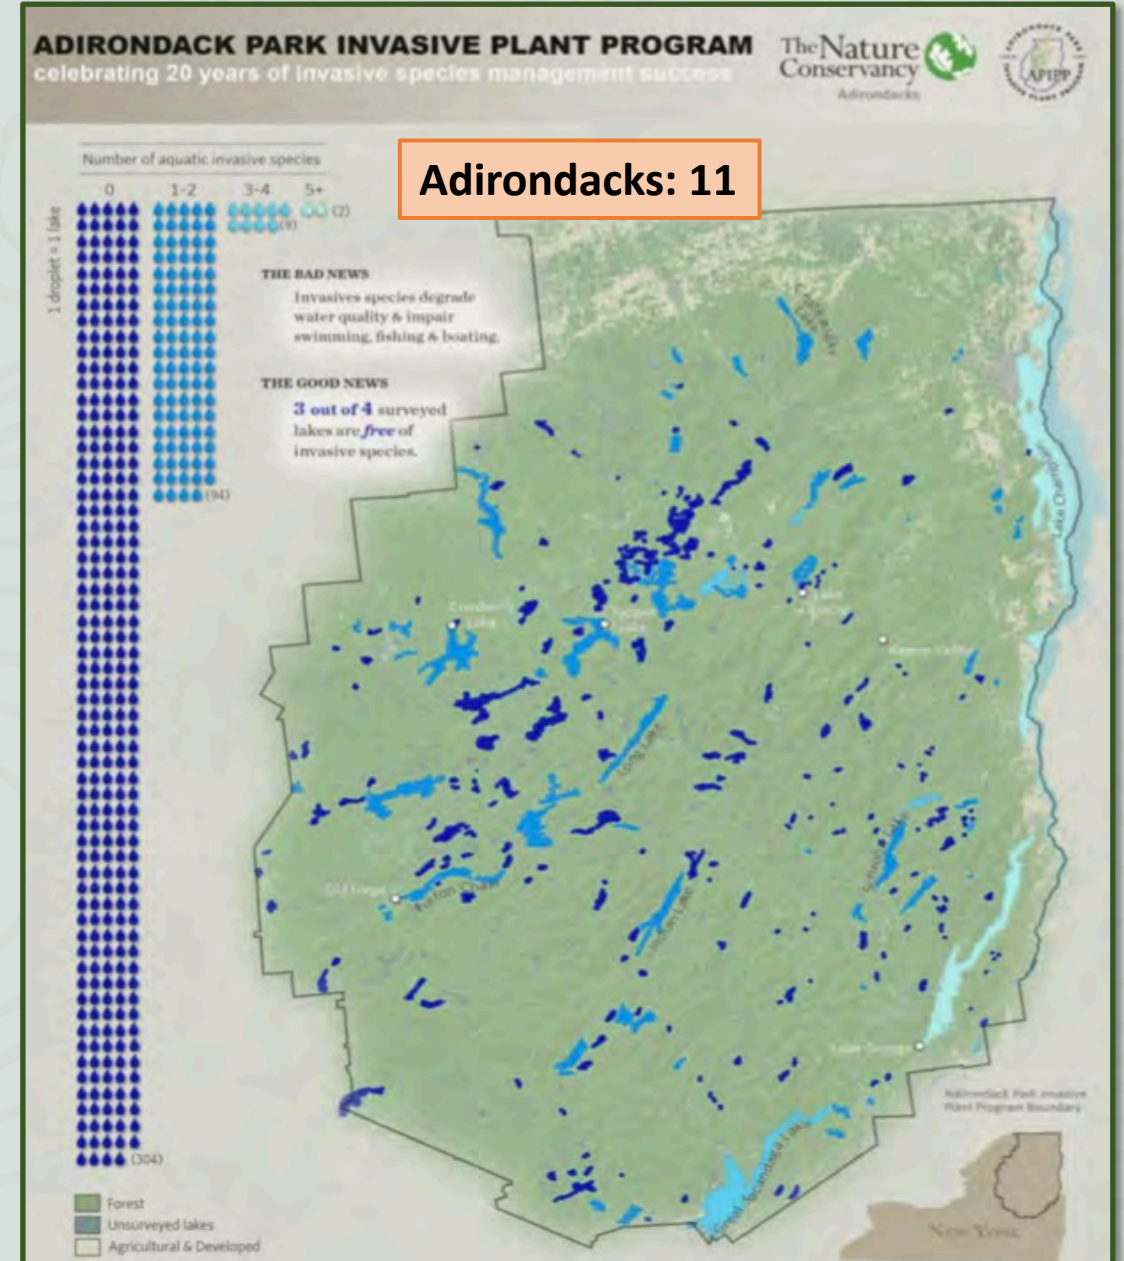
ADIRONDACK PARK INVASIVE PLANT PROGRAM
celebrating 20 years of invasive species management success

The Nature Conservancy
Adirondacks

APIPP

Adirondacks: 11

Number of aquatic invasive species

0 1-2 3-4 5+

(2)
(9)
(94)
(304)

1 droplet = 1 lake

THE BAD NEWS
Invasives species degrade water quality & impair swimming, fishing & boating.

THE GOOD NEWS
3 out of 4 surveyed lakes are free of invasive species.

Chazy Lake
Lake Champlain
Cranberry Lake
Tupper Lake
Lake Placid
Keene Valley
Long Lake
Old Forge
Fulton Chain
Indian Lake
Schroon Lake
Lake George
Great Sacandaga Lake

Adirondack Park Invasive Plant Program Boundary

New York

Forest
Unsurveyed lakes
Agricultural & Developed